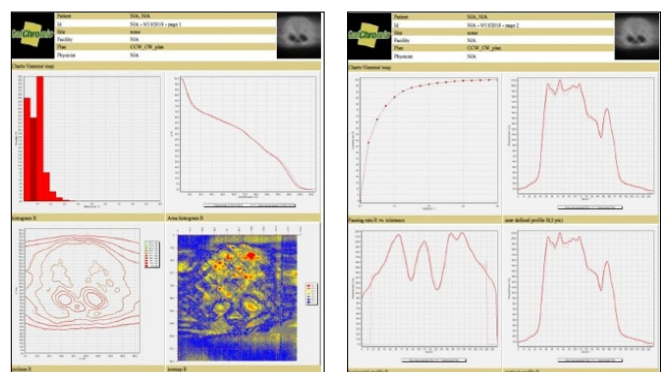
| Patient | N/A, N/A |
|---|---|
| Id | N/A - 9/13/2018 - page 1 |
| Site | none |
| Facility | N/A |
| Plan | CCW_CW_plan |
| Physicist | N/A |

Gamma Gamma map

histogram R

Area histogram R

isolines R

isomap R

| Patient | N/A, N/A |
|---|---|
| Id | N/A - 9/13/2018 - page 2 |
| Site | none |
| Facility | N/A |
| Plan | CCW_CW_plan |
| Physicist | N/A |

Gamma Gamma map

Passing rate R vs. tolerance

user defined profile R (2 pts)

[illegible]

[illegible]